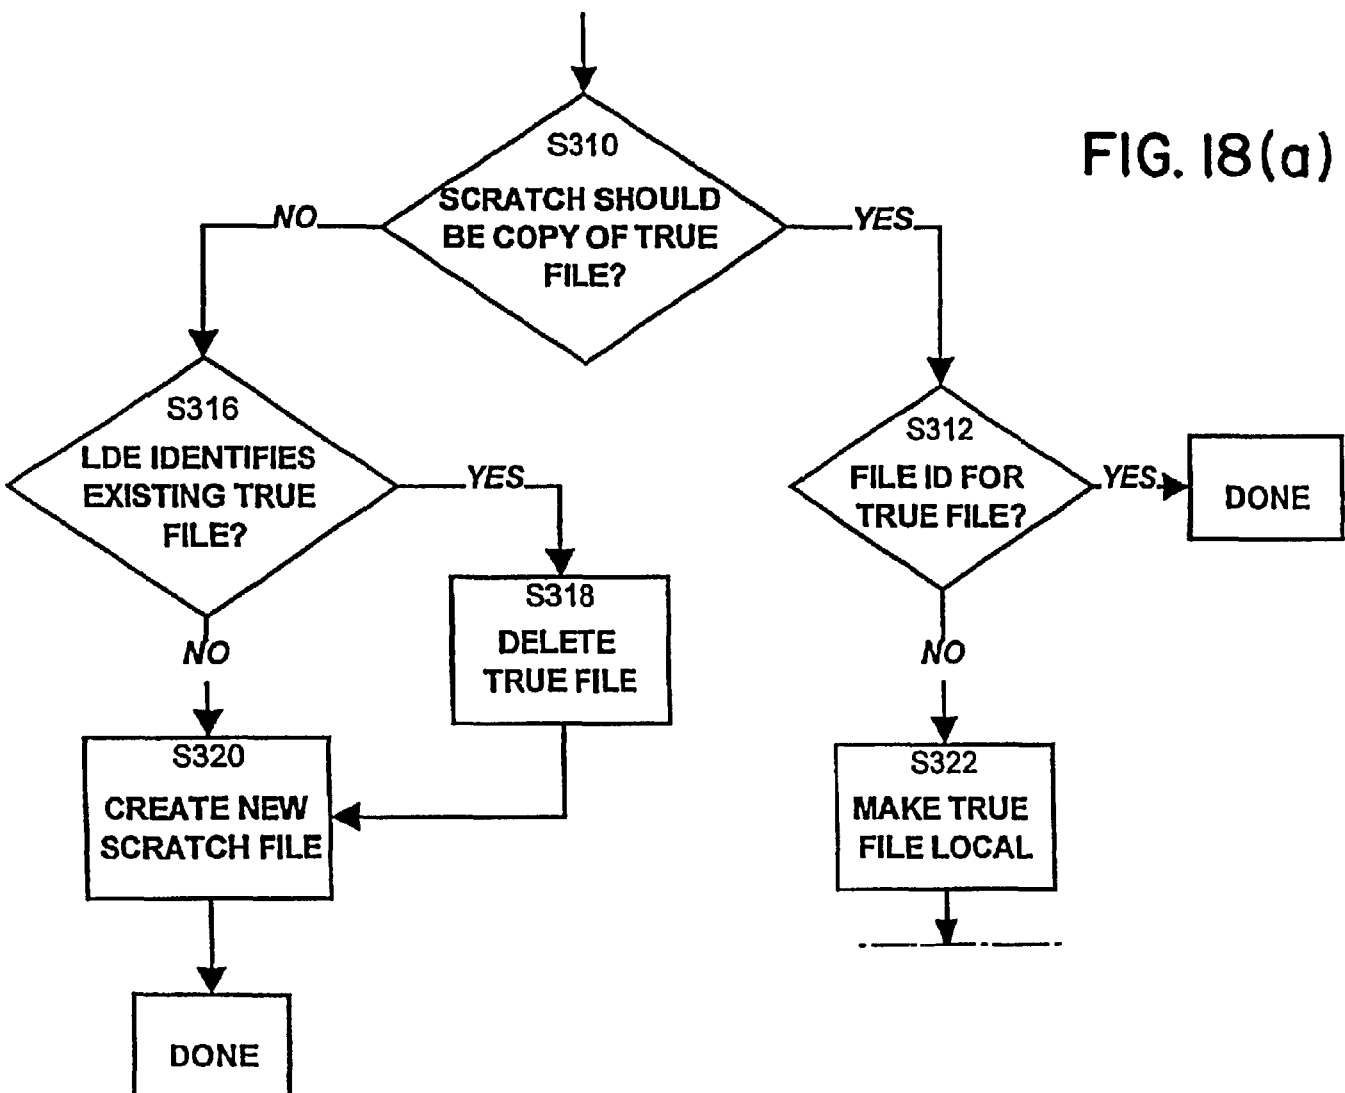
FIG. 18(a)

S310
SCRATCH SHOULD BE COPY OF TRUE FILE?

NO

YES

S316
LDE IDENTIFIES EXISTING TRUE FILE?

YES

S318
DELETE TRUE FILE

NO

S320
CREATE NEW SCRATCH FILE

DONE

S312
FILE ID FOR TRUE FILE?

YES

DONE

NO

S322
MAKE TRUE FILE LOCAL